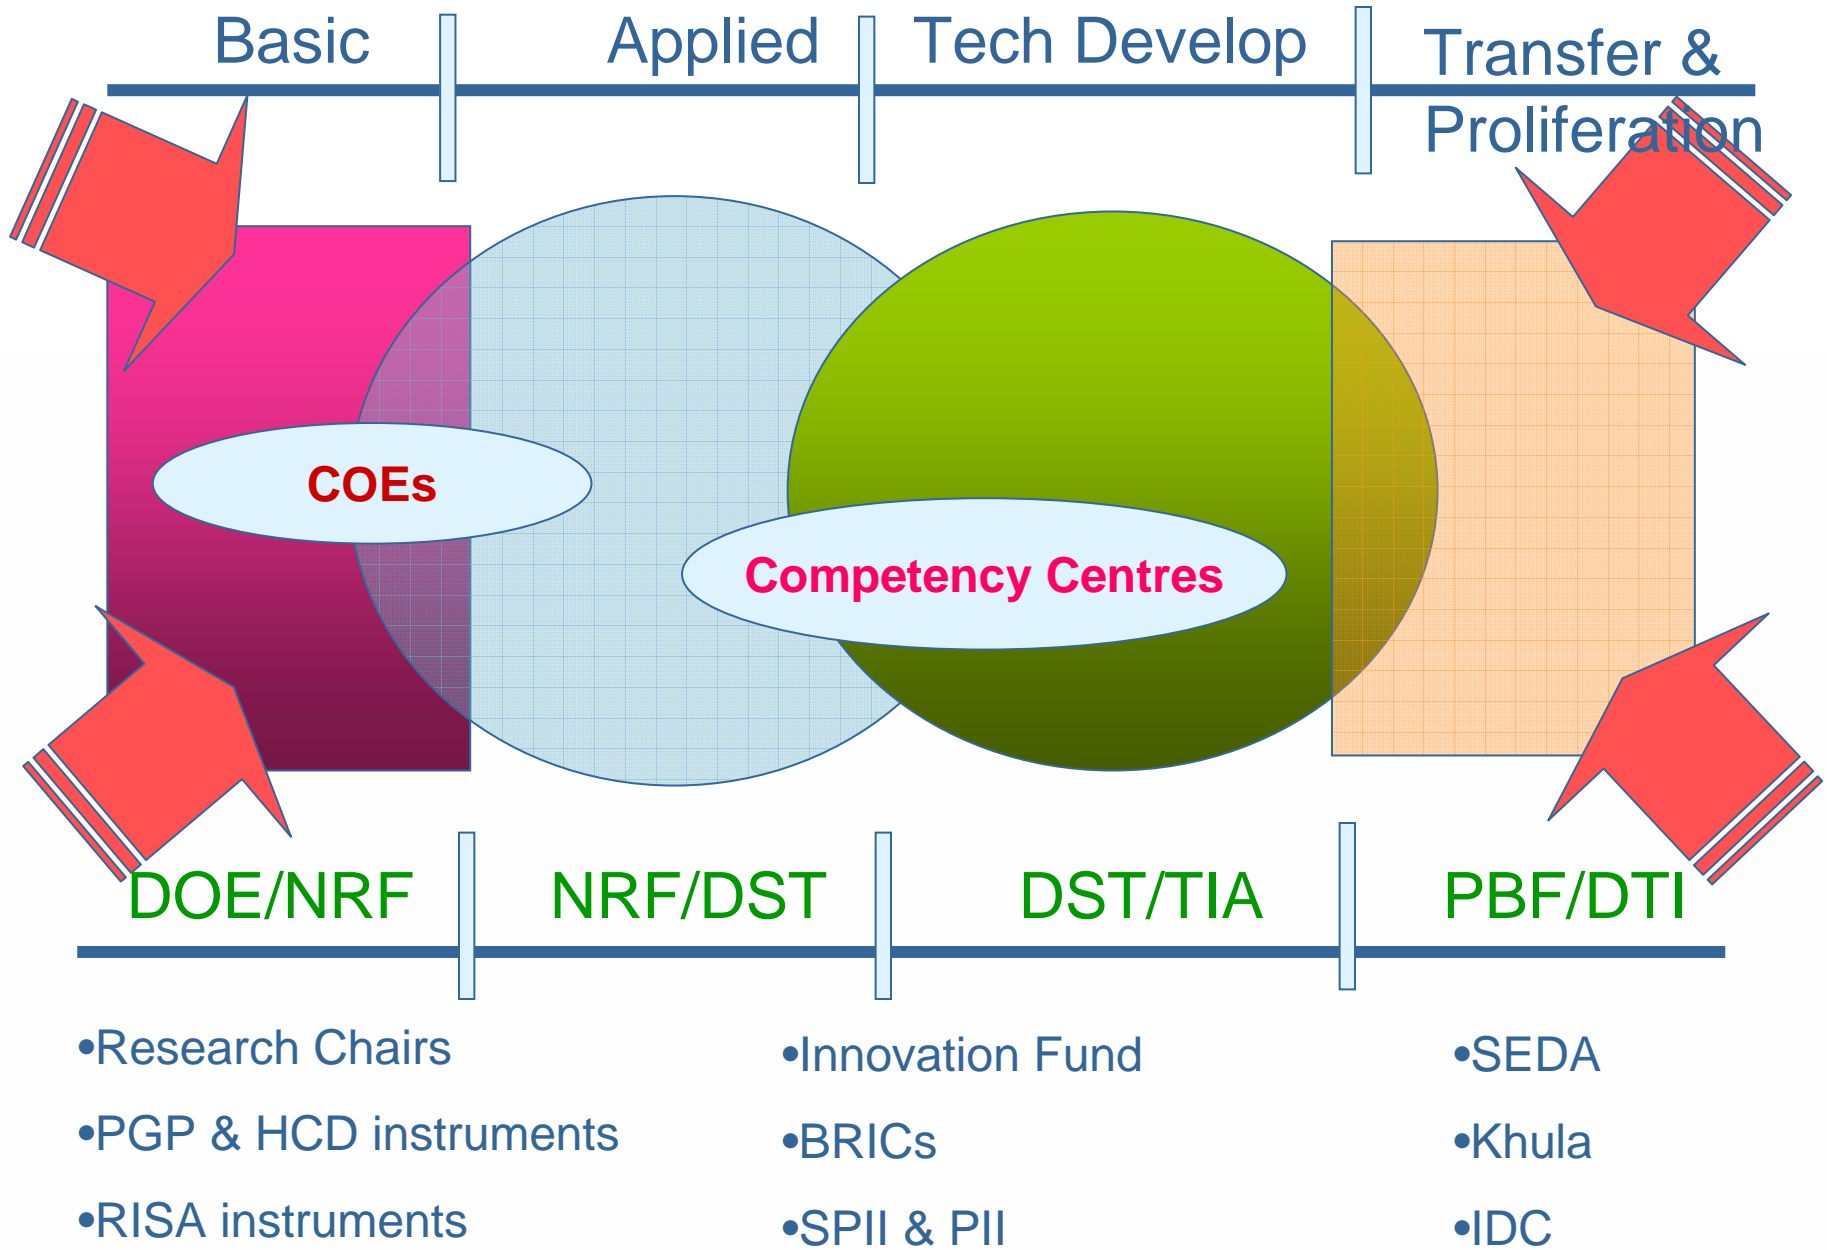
Basic

Applied

Tech Develop

Transfer & Proliferation

COEs

Competency Centres

DOE/NRF

NRF/DST

DST/TIA

PBF/DTI

•Research Chairs

•PGP & HCD instruments

•RISA instruments

•Innovation Fund

•BRICs

•SPII & PII

•SEDA

•Khula

•IDC